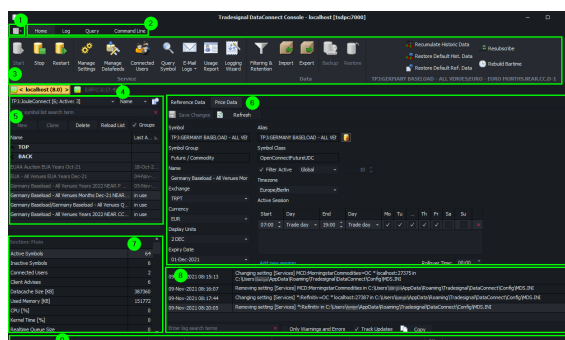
Tradesignal DataConnect Console - localhost [tsdpc7000]

1
Home
Log
Query
Command Line
2

Start
Stop
Restart
Manage Settings
Manage Datafeeds
Connected Users
Search Symbol
E-Mail Logs
Usage Report
Logging Wizard
Filtering & Retention
Import
Export
Backup
Restore
Service
Data
Recalculate Historic Data
Restore Default Hist. Data
Restore Default Ref. Data
Resubscribe
Rebuild Realtime

3
localhost (8.0)
4
TP3:GERMANY BASELOAD - ALL VERSUES/EURO - EURO MONTHS,NEAR,CC,D-1

TP3:JouleConnect [Active: 3]
Name
5
Symbol list search term
New
Clone
Delete
Reload List
Groups

| Name | Last A... |
|---|---|
| TOP | |
| BACK | |
| EUA Auction EUA Years Oct-21 | 18-Oct-2... |
| EUA Auction EUA Years Dec-21 | 04-Nov-... |
| Germany Baseload - All Versues Years 2022,NEAR,F... | in use |
| Germany Baseload - All Versues Months Dec-21 NEAR... | in use |
| Germany Baseload/Germany Baseload - All Versues Years 2022,NEAR,F... | in use |
| Germany Baseload/Germany Baseload - All Versues Years 2022,NEAR,CC... | in use |

Runtime Meter
7

| | |
|---|---|
| Active Symbols | 64 |
| Inactive Symbols | 0 |
| Connected Users | 2 |
| Client Adviess | 0 |
| Datacache Size [KB] | 367068 |
| Used Memory [KB] | 151772 |
| CPU [%] | 0 |
| Kernel Time [%] | 0 |
| Realtime Queue Size | 0 |

Reference Data
Price Data
6
Save Changes
Refresh
Symbol
TP3:GERMANY BASELOAD - ALL VE
Alias
TP3:GERMANY BASELOAD - ALL VE
Symbol Group
Future / Commodity
Symbol Class
OpenConnectFuture/UDC
Name
Germany Baseload - All Versues Mor
Filter Active
Global
Exchange
TRPT
Timezone
Europe/Berlin
Currency
EUR
Active Session
Display Units
2 DEC
Expiry Date
01-Dec-2021
Start
Day
End
Day
Mo
Tu
Th
Fr
Sa
Su
07:00
Trade day
19:00
Trade day
Add new session
Rollover Time
00:00

8

| | |
|---|---|
| 09-Nov-2021 08:15:13 | Changing setting [Services] MCD:MorningstarCommodities=OC * localhost:27375 in C:\Users\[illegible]\AppData\Roaming\Tradesignal DataConnect\Config\MDS.INI |
| 09-Nov-2021 08:16:07 | Removing setting [Services] MCD:MorningstarCommodities in C:\Users\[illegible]\AppData\Roaming\Tradesignal DataConnect\Config\MDS.INI |
| 09-Nov-2021 08:17:44 | Changing setting [Services] *Refinitiv=OC * localhost:27387 in C:\Users\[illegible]\AppData\Roaming\Tradesignal DataConnect\Config\MDS.INI |
| 09-Nov-2021 08:20:03 | Removing setting [Services] *Refinitiv in C:\Users\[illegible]\AppData\Roaming\Tradesignal DataConnect\Config\MDS.INI |

Enter log search terms
Only Warnings and Errors
Track Updates
Copy
9